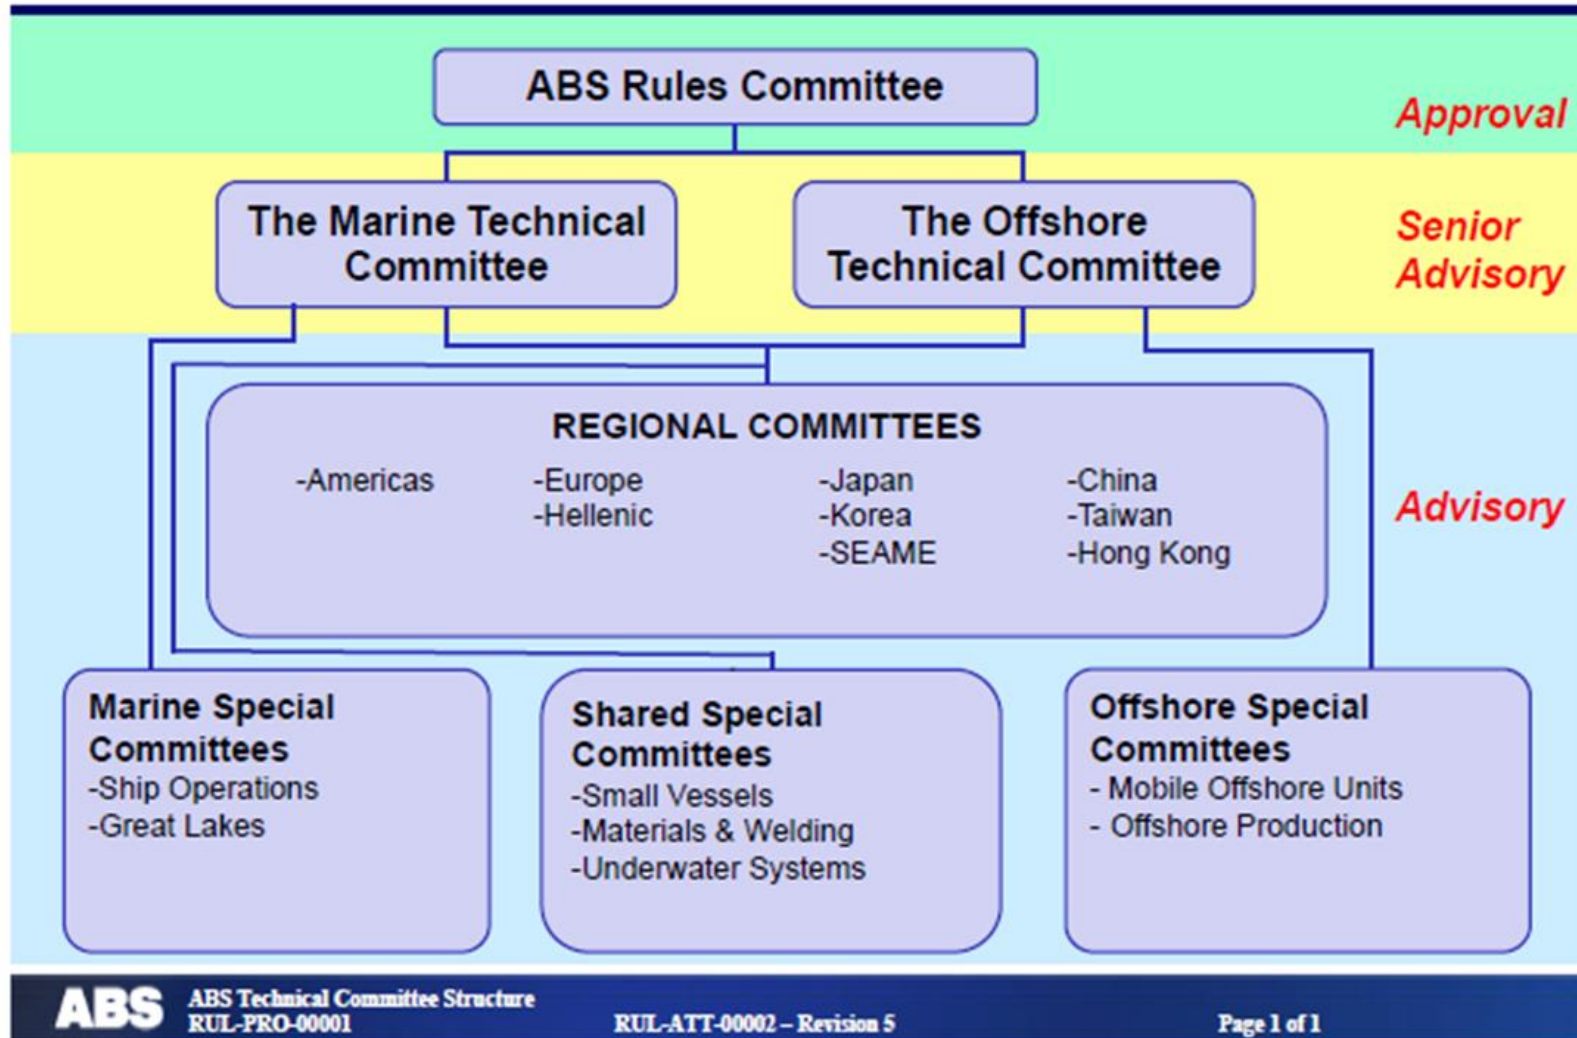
ABS Rules Committee

Approval

The Marine Technical Committee

The Offshore Technical Committee

Senior Advisory

REGIONAL COMMITTEES

-Americas

-Europe
-Hellenic

-Japan
-Korea
-SEAME

-China
-Taiwan
-Hong Kong

Advisory

Marine Special Committees
-Ship Operations
-Great Lakes

Shared Special Committees
-Small Vessels
-Materials & Welding
-Underwater Systems

Offshore Special Committees
- Mobile Offshore Units
- Offshore Production

ABS ABS Technical Committee Structure
RUL-PRO-00001

RUL-ATT-00002 – Revision 5

Page 1 of 1